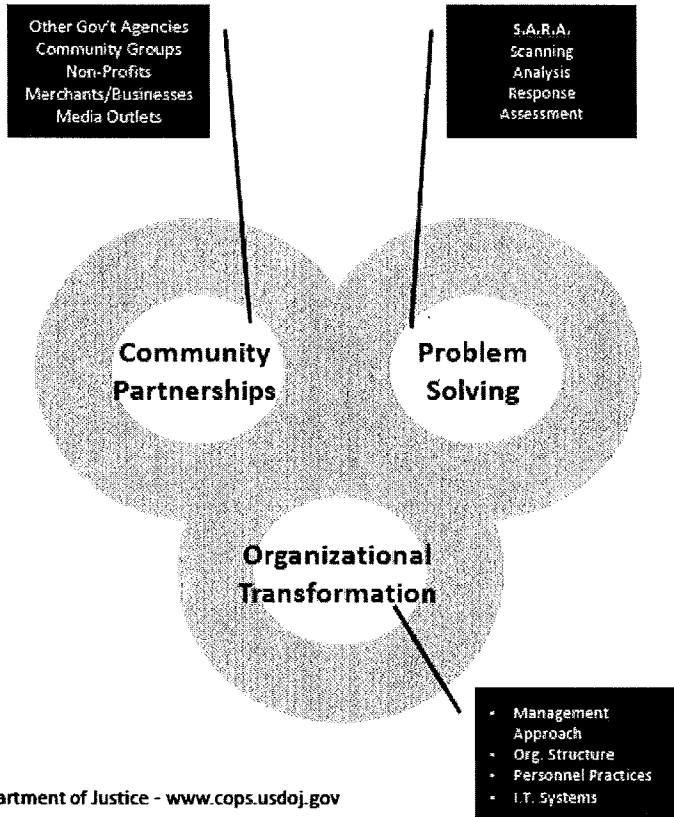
Other Gov't Agencies
Community Groups
Non-Profits
Merchants/Businesses
Media Outlets

S.A.R.A.
Scanning
Analysis
Response
Assessment

Community Partnerships

Problem Solving

Organizational Transformation

- Management Approach
- Org. Structure
- Personnel Practices
- I.T. Systems

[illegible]artment of Justice - www.cops.usdoj.gov